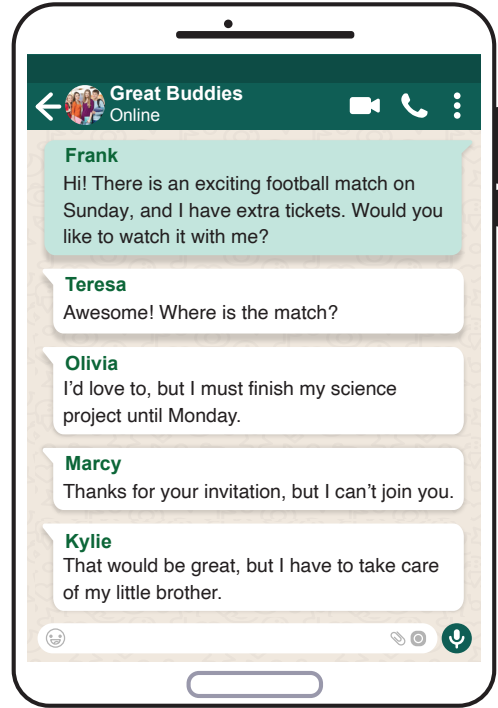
Great Buddies
Online

Frank
Hi! There is an exciting football match on Sunday, and I have extra tickets. Would you like to watch it with me?

Teresa
Awesome! Where is the match?

Olivia
I'd love to, but I must finish my science project until Monday.

Marcy
Thanks for your invitation, but I can't join you.

Kylie
That would be great, but I have to take care of my little brother.